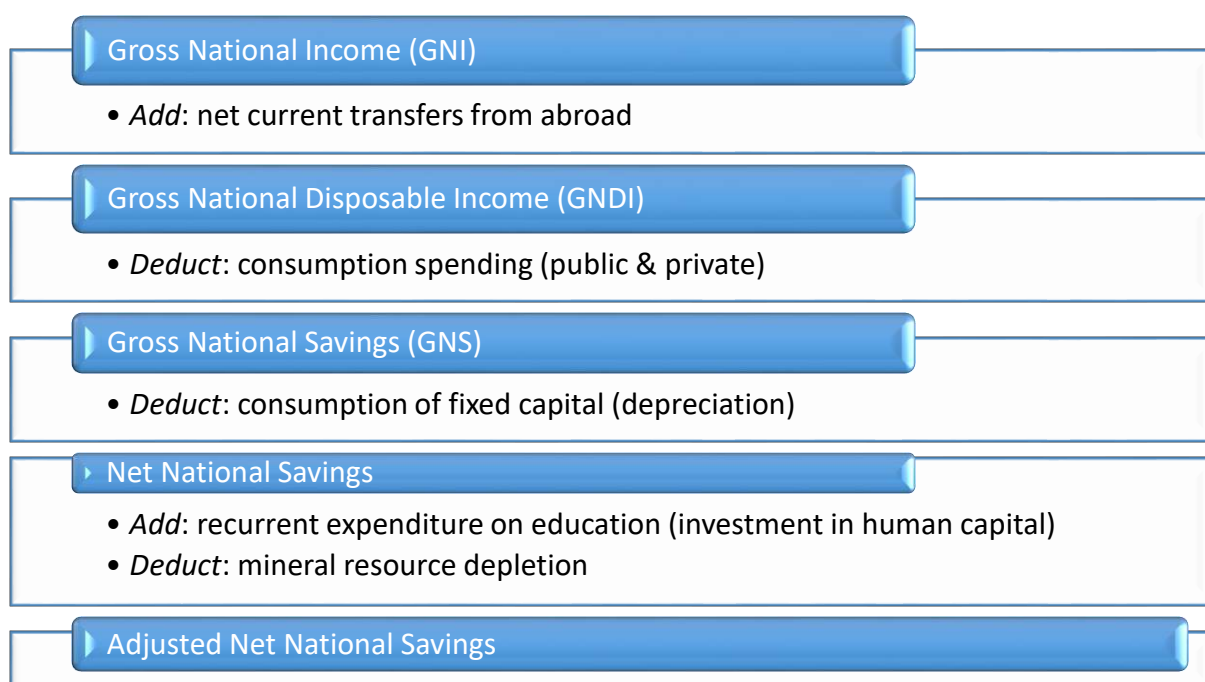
Gross National Income (GNI)

• *Add*: net current transfers from abroad

Gross National Disposable Income (GNDI)

• *Deduct*: consumption spending (public & private)

Gross National Savings (GNS)

• *Deduct*: consumption of fixed capital (depreciation)

Net National Savings

• *Add*: recurrent expenditure on education (investment in human capital)
• *Deduct*: mineral resource depletion

Adjusted Net National Savings